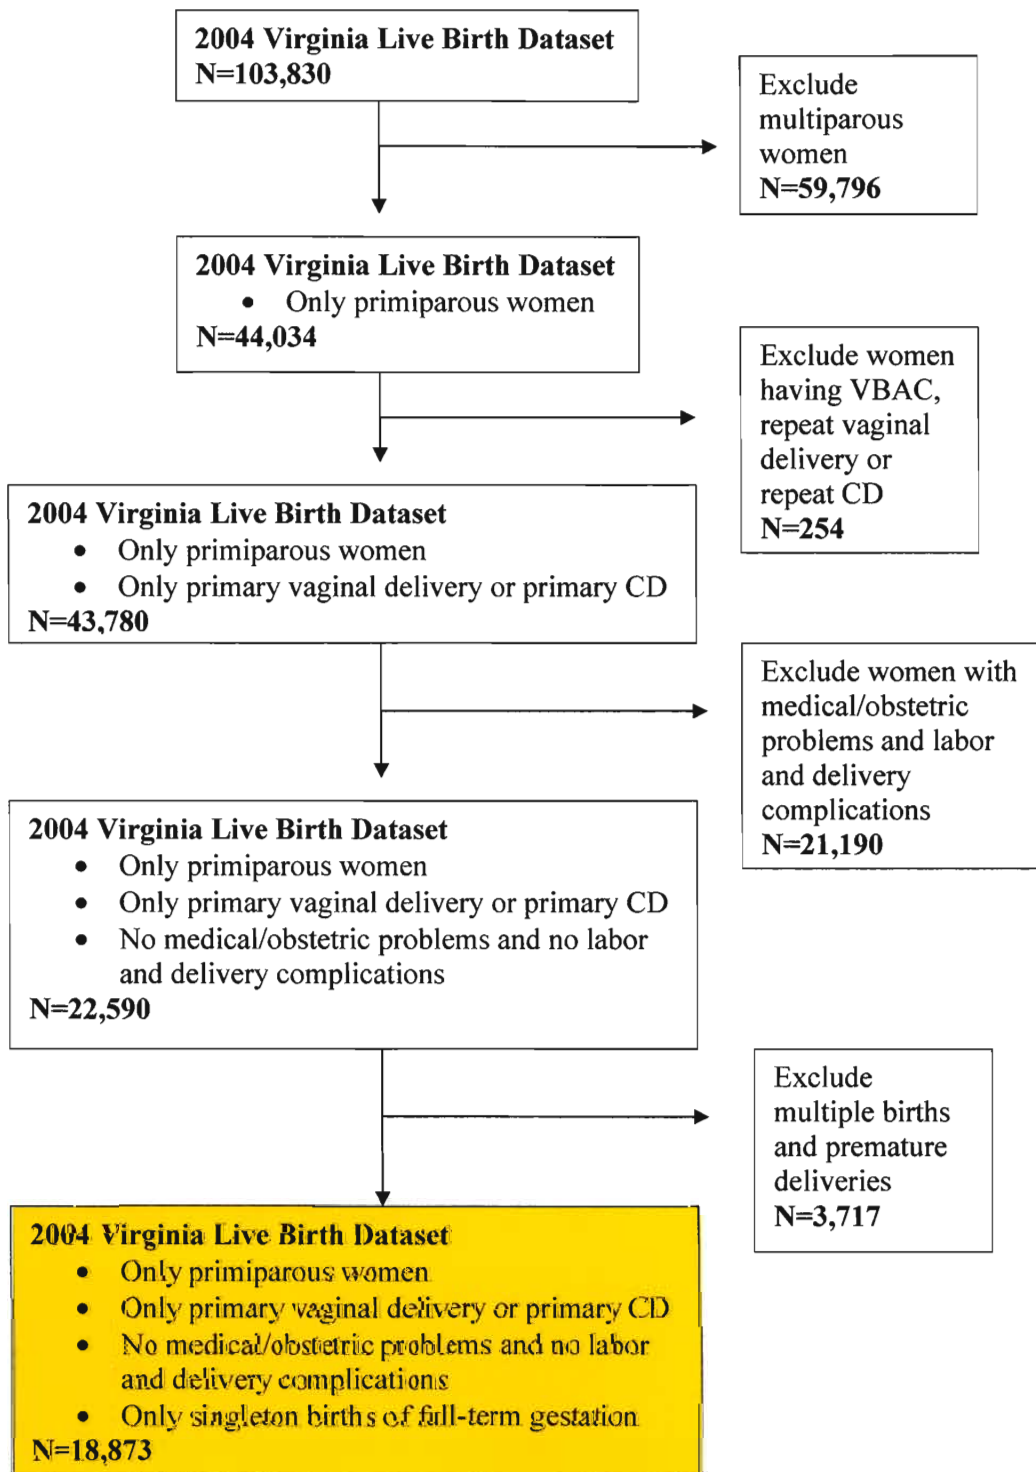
2004 Virginia Live Birth Dataset
N=103,830

Exclude multiparous women
N=59,796

2004 Virginia Live Birth Dataset
• Only primiparous women
N=44,034

Exclude women having VBAC, repeat vaginal delivery or repeat CD
N=254

2004 Virginia Live Birth Dataset
• Only primiparous women
• Only primary vaginal delivery or primary CD
N=43,780

Exclude women with medical/obstetric problems and labor and delivery complications
N=21,190

2004 Virginia Live Birth Dataset
• Only primiparous women
• Only primary vaginal delivery or primary CD
• No medical/obstetric problems and no labor and delivery complications
N=22,590

Exclude multiple births and premature deliveries
N=3,717

2004 Virginia Live Birth Dataset
• Only primiparous women
• Only primary vaginal delivery or primary CD
• No medical/obstetric problems and no labor and delivery complications
• Only singleton births of full-term gestation
N=18,873